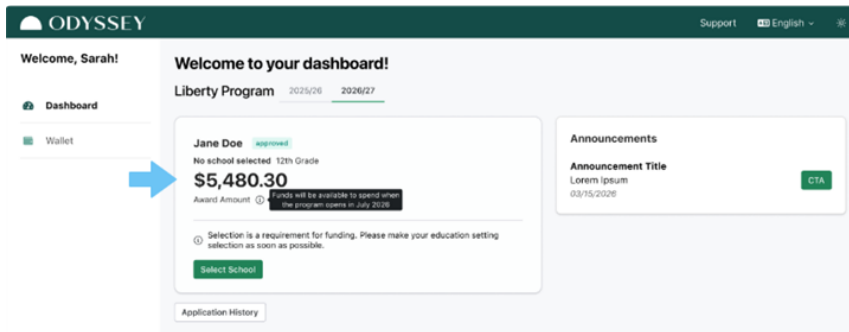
ODYSSEY

Support English

Welcome, Sarah!

Dashboard

Wallet

Welcome to your dashboard!

Liberty Program 2025/26 2026/27

Jane Doe approved

No school selected 12th Grade

$5,480.30

Award Amount

Funds will be available to spend when the program opens in July 2026

Selection is a requirement for funding. Please make your education setting selection as soon as possible.

Select School

Application History

Announcements

Announcement Title

Lorem Ipsum

03/15/2026

CTA